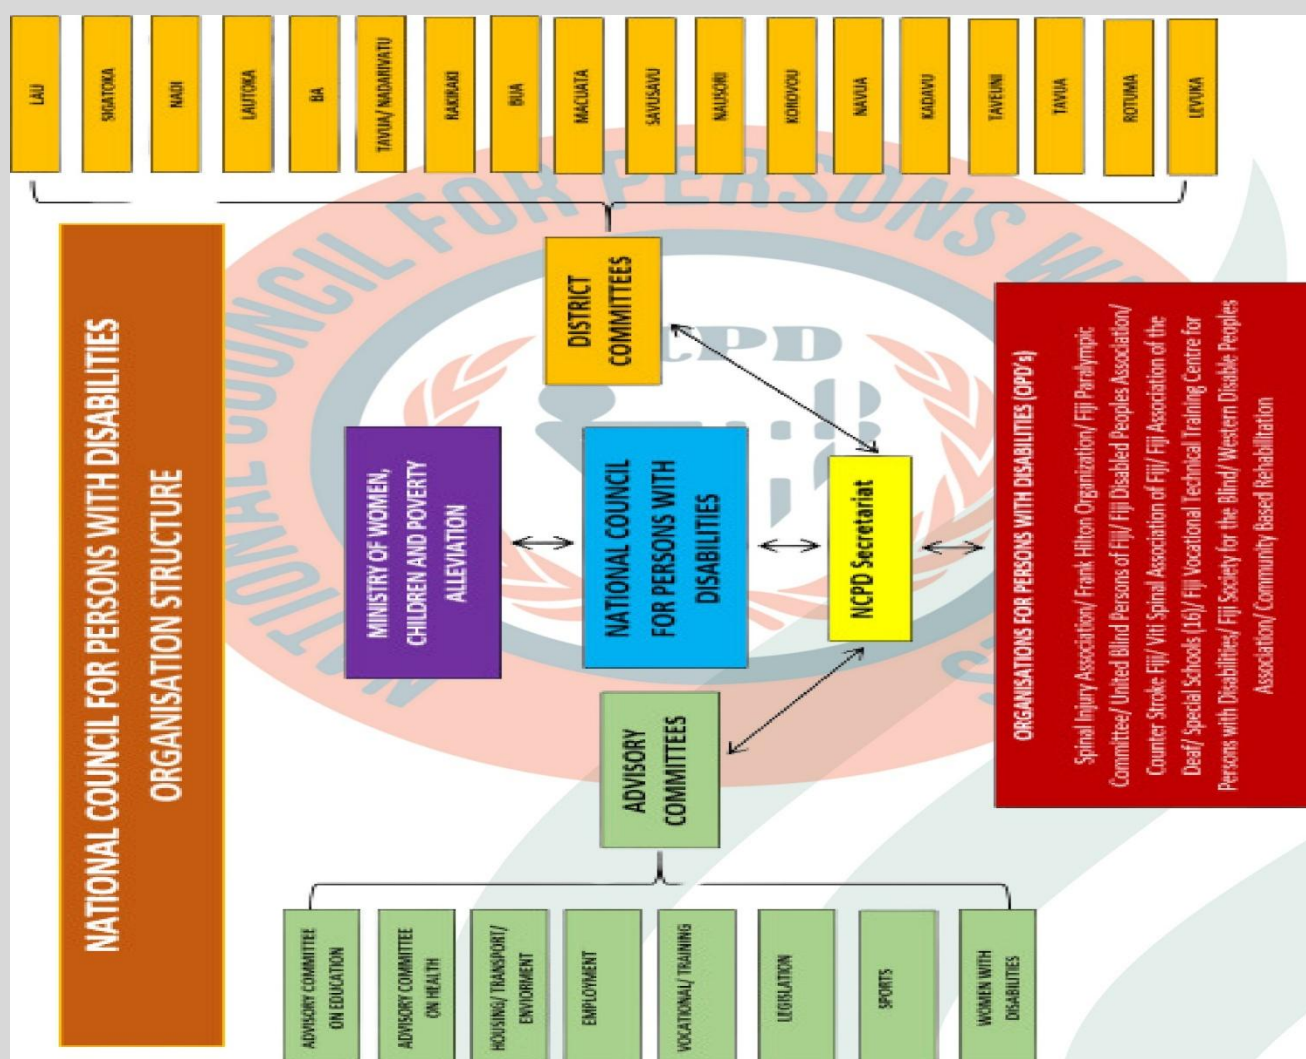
NATIONAL COUNCIL FOR PERSONS WITH DISABILITIES
ORGANISATION STRUCTURE

LAU
SIGATOKA
NADI
LAUTOKA
BA
TAVUA/ NADARIVATU
RAKIRAKI
BUA
MACUATA
SAVUSAVU
NAUSORI
KOROVOU
NAVUA
KADAVU
TAVEUNI
TAVUA
ROTUMA
LEVUKA

DISTRICT COMMITTEES

MINISTRY OF WOMEN, CHILDREN AND POVERTY ALLEVIATION

NATIONAL COUNCIL FOR PERSONS WITH DISABILITIES

NCPD Secretariat

ORGANISATIONS FOR PERSONS WITH DISABILITIES (OPD's)
Spinal Injury Association/ Frank Hilton Organization/ Fiji Paralympic Committee/ United Blind Persons of Fiji/ Fiji Disabled Peoples Association/ Counter Stroke Fiji/ Viti Spinal Association of Fiji/ Fiji Association of the Deaf/ Special Schools (16)/ Fiji Vocational Technical Training Centre for Persons with Disabilities/ Fiji Society for the Blind/ Western Disable Peoples Association/ Community Based Rehabilitation

ADVISORY COMMITTEES

ADVISORY COMMITTEE ON EDUCATION
ADVISORY COMMITTEE ON HEALTH
HOUSING/ TRANSPORT/ ENVIORMENT
EMPLOYMENT
VOCATIONAL/ TRAINING
LEGISLATION
SPORTS
WOMEN WITH DISABILITIES

NATIONAL COUNCIL FOR PERSONS W
NCPD